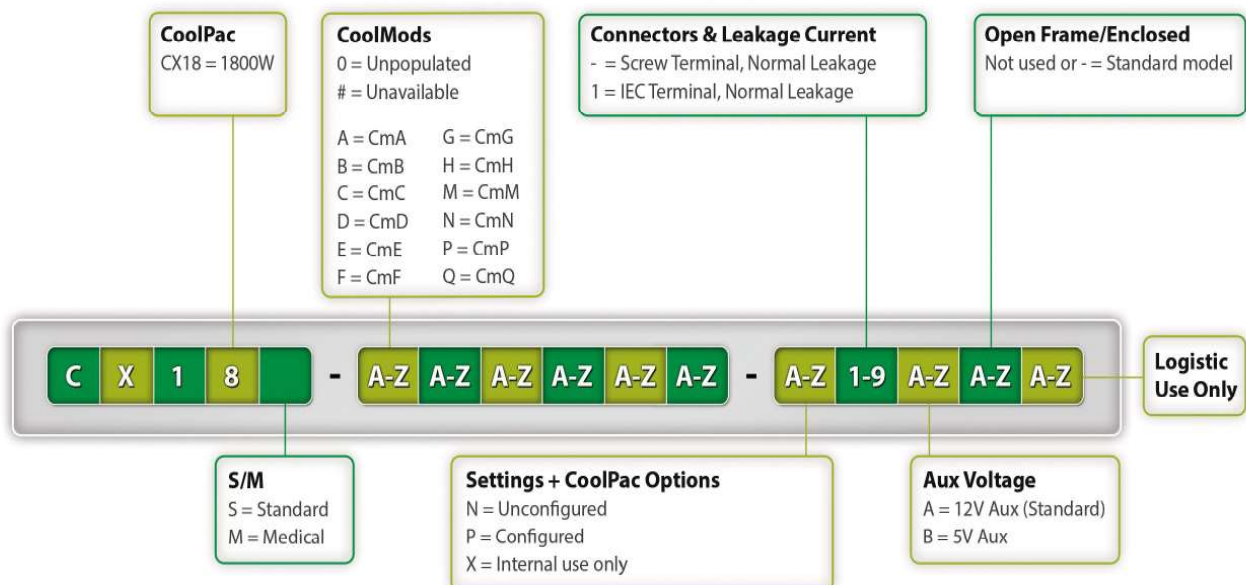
CoolPac
CX18 = 1800W

CoolMods
0 = Unpopulated
# = Unavailable

A = CmA
B = CmB
C = CmC
D = CmD
E = CmE
F = CmF

G = CmG
H = CmH
M = CmM
N = CmN
P = CmP
Q = CmQ

Connectors & Leakage Current
- = Screw Terminal, Normal Leakage
1 = IEC Terminal, Normal Leakage

Open Frame/Enclosed
Not used or - = Standard model

C X 1 8 - A-Z A-Z A-Z A-Z A-Z A-Z - A-Z 1-9 A-Z A-Z A-Z

Logistic Use Only

S/M
S = Standard
M = Medical

Settings + CoolPac Options
N = Unconfigured
P = Configured
X = Internal use only

Aux Voltage
A = 12V Aux (Standard)
B = 5V Aux